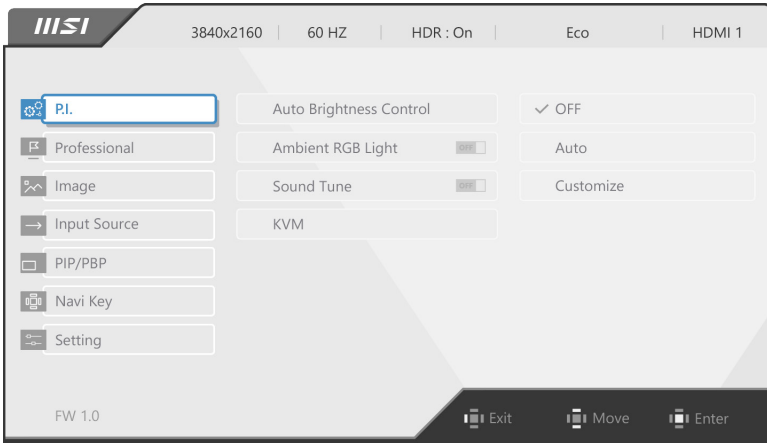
msi

3840x2160 | 60 HZ | HDR : On | Eco | HDMI 1

P.I.
Professional
Image
Input Source
PIP/PBP
Navi Key
Setting

Auto Brightness Control
Ambient RGB Light OFF
Sound Tune OFF
KVM

✓ OFF
Auto
Customize

FW 1.0

Exit
Move
Enter